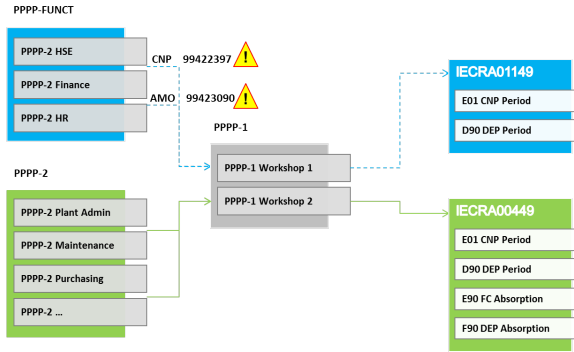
PPPP-FUNCT

PPPP-2 HSE

PPPP-2 Finance

PPPP-2 HR

CNP 99422397 !

AMO 99423090 !

PPPP-1

PPPP-1 Workshop 1

PPPP-1 Workshop 2

IECRA01149

E01 CNP Period

D90 DEP Period

PPPP-2

PPPP-2 Plant Admin

PPPP-2 Maintenance

PPPP-2 Purchasing

PPPP-2 ...

IECRA00449

E01 CNP Period

D90 DEP Period

E90 FC Absorption

F90 DEP Absorption